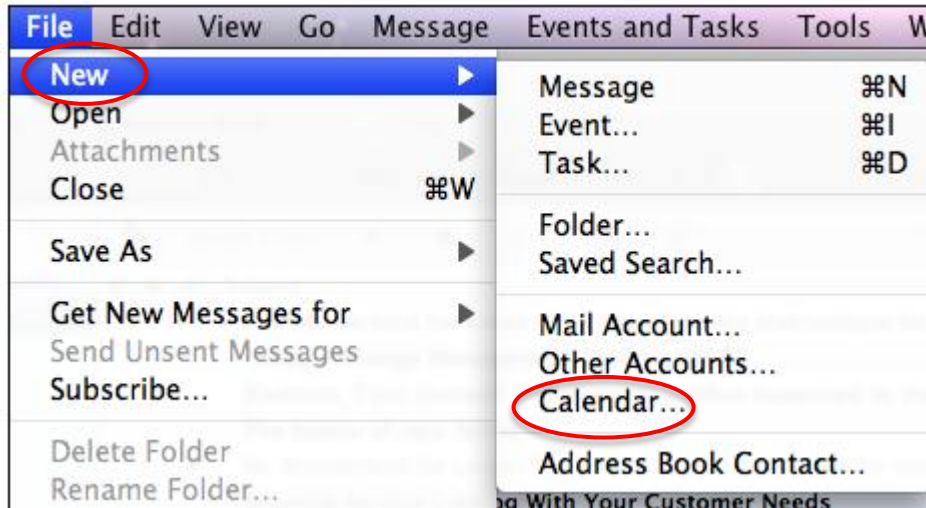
File Edit View Go Message Events and Tasks Tools W

New
Open
Attachments
Close ⌘W

Save As

Get New Messages for
Send Unsent Messages
Subscribe...

Delete Folder
Rename Folder...

Message ⌘N
Event... ⌘I
Task... ⌘D

Folder...
Saved Search...

Mail Account...
Other Accounts...
Calendar...

Address Book Contact...

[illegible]g With Your Customer Needs